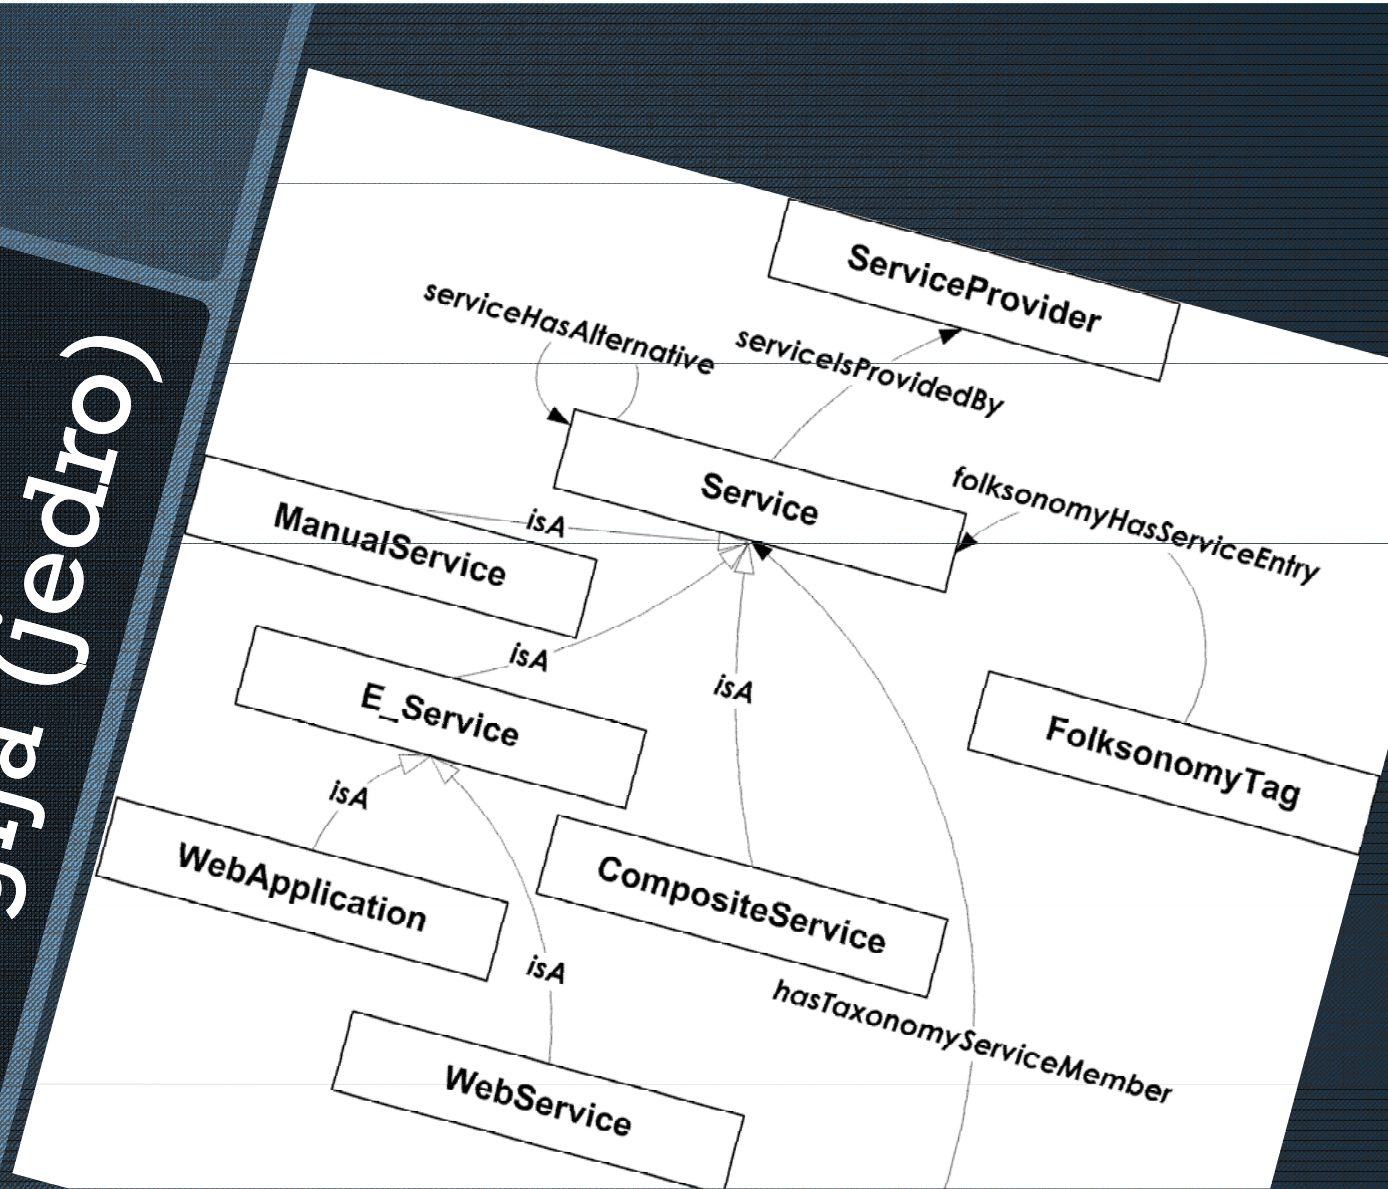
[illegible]ija (jedro)

ServiceProvider
serviceHasAlternative
serviceIsProvidedBy
Service
folksonomyHasServiceEntry
ManualService
isA
isA
E_Service
isA
FolksonomyTag
isA
WebApplication
CompositeService
isA
hasTaxonomyServiceMember
WebService